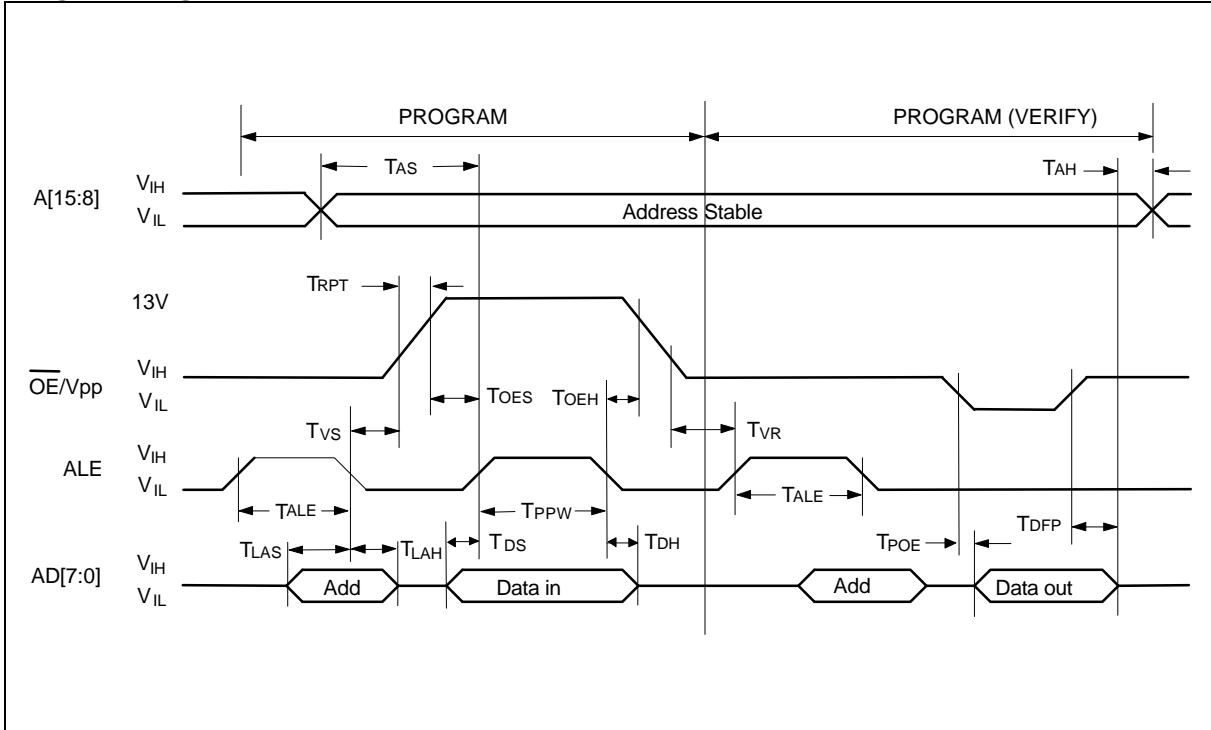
PROGRAM

PROGRAM (VERIFY)

$T_{AS}$

$T_{AH}$

A[15:8]

$V_{IH}$

$V_{IL}$

Address Stable

$T_{RPT}$

13V

$\overline{OE}$/Vpp

$V_{IH}$

$V_{IL}$

$T_{OES}$

$T_{OEH}$

$T_{VS}$

$T_{VR}$

ALE

$V_{IH}$

$V_{IL}$

$T_{ALE}$

$T_{PPW}$

$T_{ALE}$

$T_{DFP}$

$T_{LAS}$

$T_{LAH}$

$T_{DS}$

$T_{DH}$

$T_{POE}$

AD[7:0]

$V_{IH}$

$V_{IL}$

Add

Data in

Add

Data out